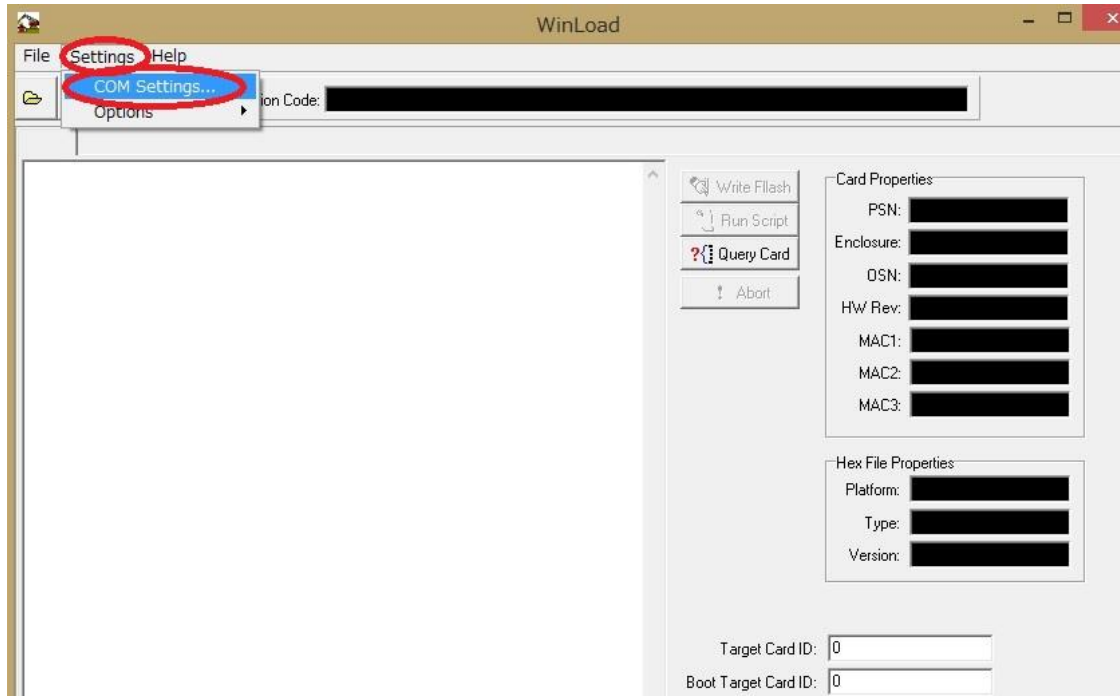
WinLoad

File Settings Help

COM Settings...
Options

ion Code:

Write Flash
Run Script
Query Card
Abort

Card Properties
PSN:
Enclosure:
OSN:
HW Rev:
MAC1:
MAC2:
MAC3:

Hex File Properties
Platform:
Type:
Version:

Target Card ID: 0
Boot Target Card ID: 0